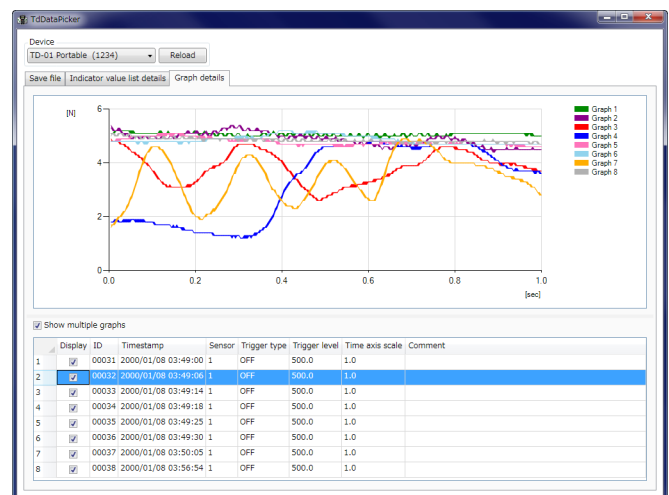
TdDataPicker

Device
TD-01 Portable (1234)
Reload

Save file
Indicator value list details
Graph details

[N]
6
4
2
0
0.0
0.2
0.4
0.6
0.8
1.0
[sec]

Graph 1
Graph 2
Graph 3
Graph 4
Graph 5
Graph 6
Graph 7
Graph 8

Show multiple graphs

| | Display | ID | Timestamp | Sensor | Trigger type | Trigger level | Time axis scale | Comment |
|---|---|---|---|---|---|---|---|---|
| 1 | ☑ | 00031 | 2000/01/08 03:49:00 | 1 | OFF | 500.0 | 1.0 | |
| 2 | ☑ | 00032 | 2000/01/08 03:49:06 | 1 | OFF | 500.0 | 1.0 | |
| 3 | ☑ | 00033 | 2000/01/08 03:49:14 | 1 | OFF | 500.0 | 1.0 | |
| 4 | ☑ | 00034 | 2000/01/08 03:49:18 | 1 | OFF | 500.0 | 1.0 | |
| 5 | ☑ | 00035 | 2000/01/08 03:49:25 | 1 | OFF | 500.0 | 1.0 | |
| 6 | ☑ | 00036 | 2000/01/08 03:49:30 | 1 | OFF | 500.0 | 1.0 | |
| 7 | ☑ | 00037 | 2000/01/08 03:50:05 | 1 | OFF | 500.0 | 1.0 | |
| 8 | ☑ | 00038 | 2000/01/08 03:56:54 | 1 | OFF | 500.0 | 1.0 | |